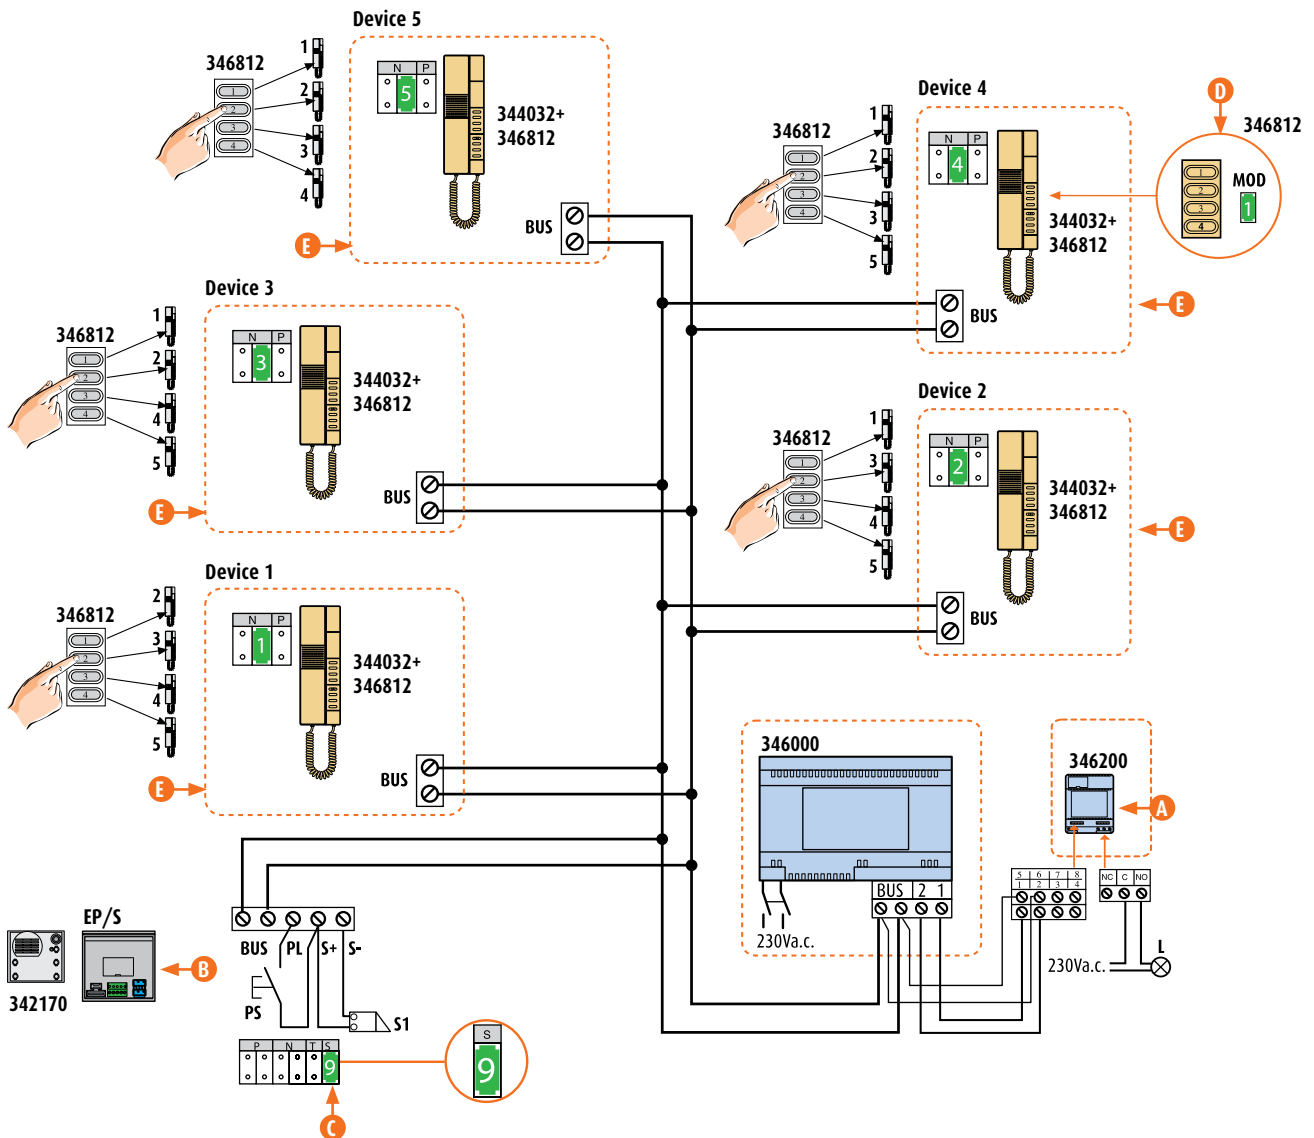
Device 5

346812

1
2
3
4

N P
5

344032+
346812

BUS

E

Device 4

346812

1
2
3
5

N P
4

344032+
346812

BUS

E

D

346812

MOD
1

Device 3

346812

1
2
4
5

N P
3

344032+
346812

BUS

E

Device 2

346812

1
3
4
5

N P
2

344032+
346812

BUS

E

Device 1

346812

2
3
4
5

N P
1

344032+
346812

BUS

E

346000

BUS 2 1

230Va.c.

346200

A

5 6 7 8
1 2 3 4

NC C NO

230Va.c.

L

EP/S

342170

B

BUS PL S+ S-

PS

S1

P N T S
9

S
9

C